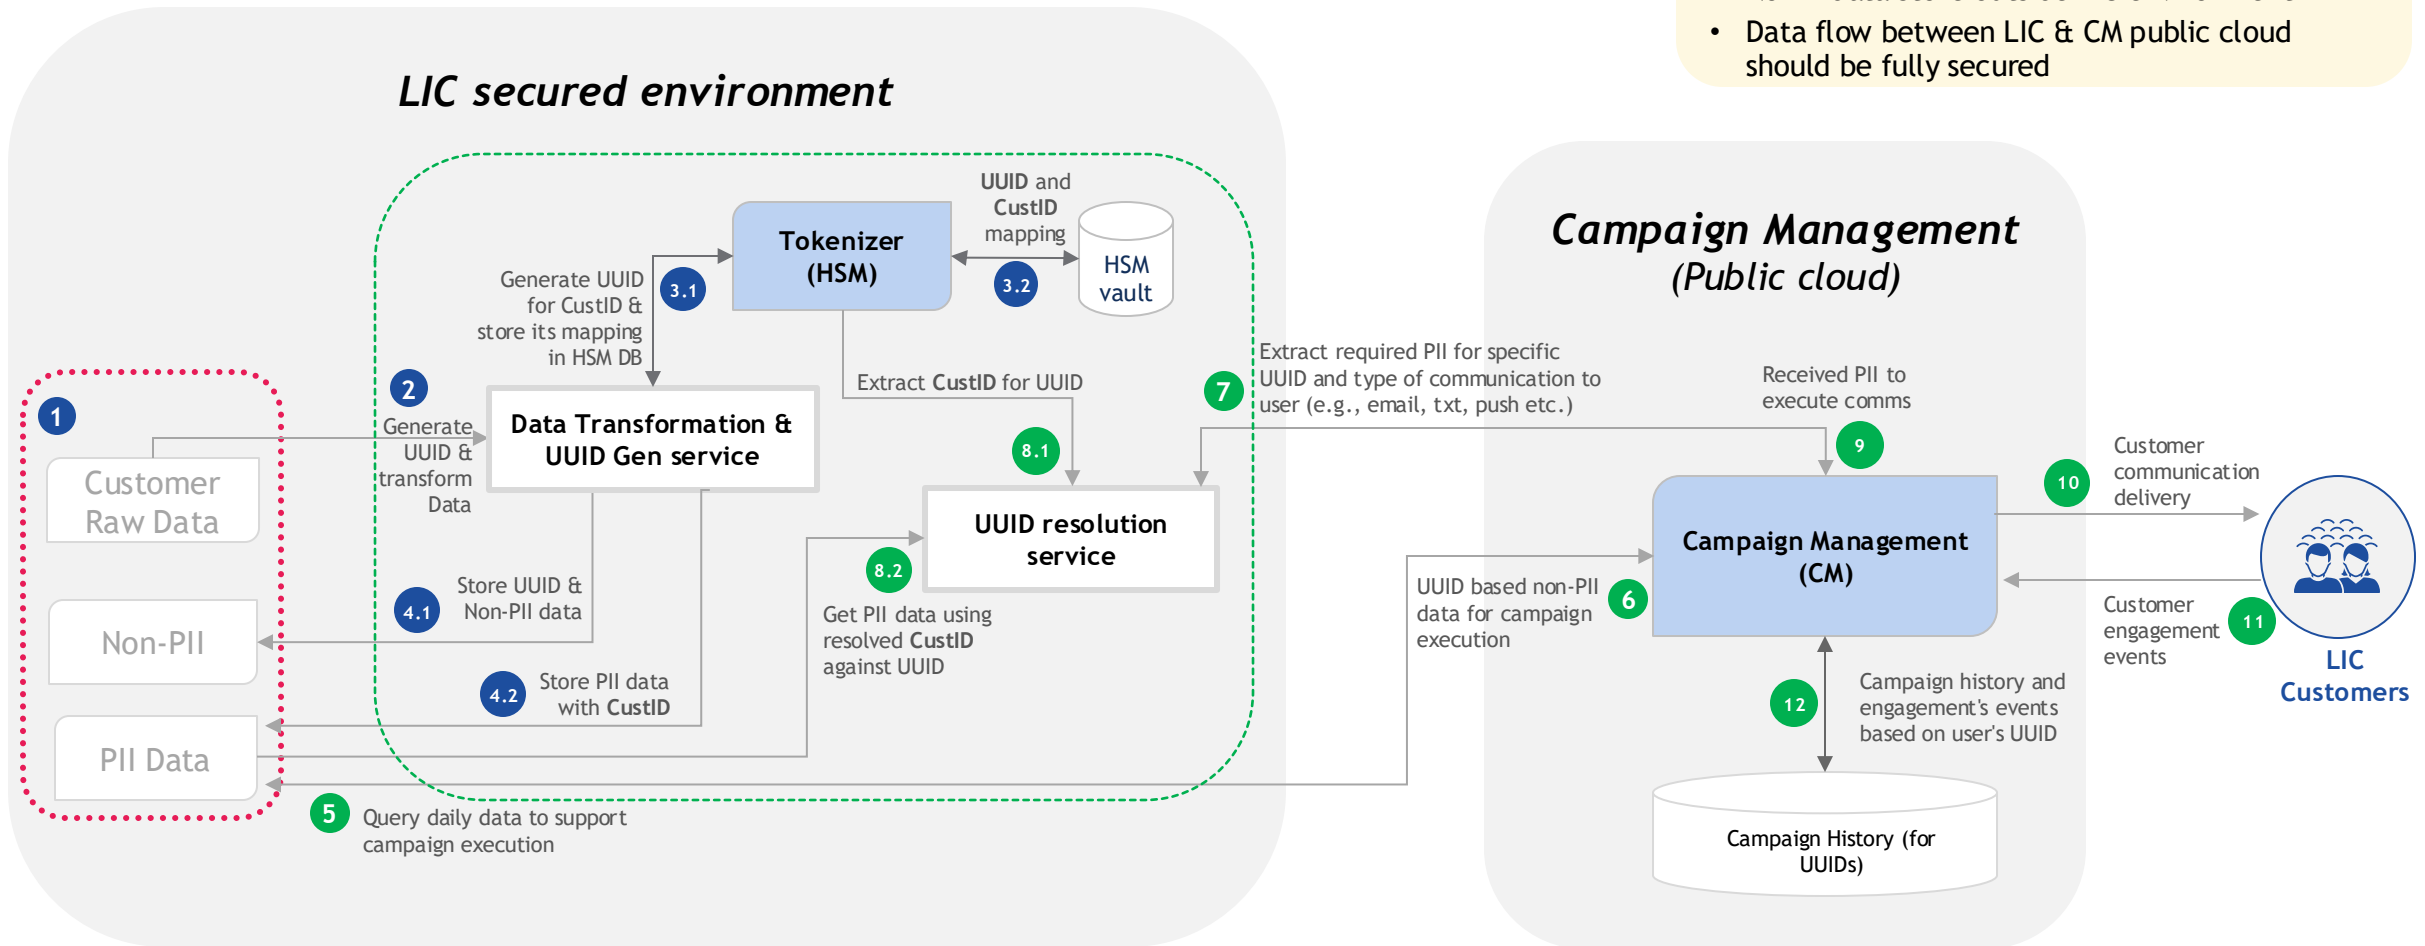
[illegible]

• Data flow between LIC & CM public cloud should be fully secured

LIC secured environment

1

Customer Raw Data

Non-PII

PII Data

2

Generate UUID & transform Data

Data Transformation & UUID Gen service

3.1

Generate UUID for CustID & store its mapping in HSM DB

Tokenizer (HSM)

UUID and CustID mapping

3.2

HSM vault

Extract CustID for UUID

8.1

UUID resolution service

8.2

Get PII data using resolved CustID against UUID

4.1

Store UUID & Non-PII data

4.2

Store PII data with CustID

5

Query daily data to support campaign execution

7

Extract required PII for specific UUID and type of communication to user (e.g., email, txt, push etc.)

Campaign Management (Public cloud)

Received PII to execute comms

9

Campaign Management (CM)

6

UUID based non-PII data for campaign execution

10

Customer communication delivery

11

Customer engagement events

LIC Customers

12

Campaign history and engagement's events based on user's UUID

Campaign History (for UUIDs)